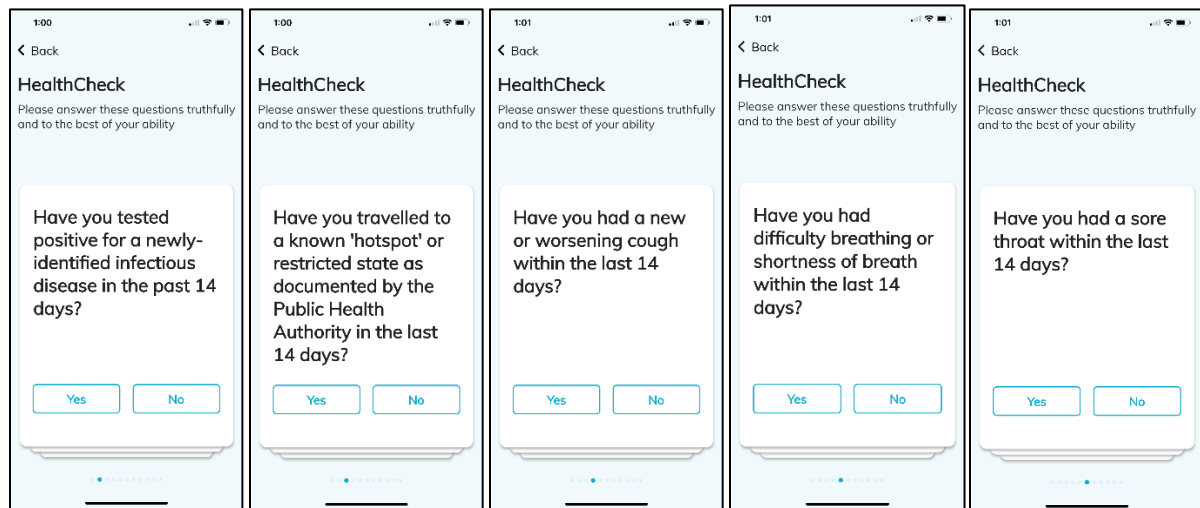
1:00

Back

HealthCheck

Please answer these questions truthfully and to the best of your ability

Have you tested positive for a newly-identified infectious disease in the past 14 days?

Yes

No

1:00

Back

HealthCheck

Please answer these questions truthfully and to the best of your ability

Have you travelled to a known 'hotspot' or restricted state as documented by the Public Health Authority in the last 14 days?

Yes

No

1:01

Back

HealthCheck

Please answer these questions truthfully and to the best of your ability

Have you had a new or worsening cough within the last 14 days?

Yes

No

1:01

Back

HealthCheck

Please answer these questions truthfully and to the best of your ability

Have you had difficulty breathing or shortness of breath within the last 14 days?

Yes

No

1:01

Back

HealthCheck

Please answer these questions truthfully and to the best of your ability

Have you had a sore throat within the last 14 days?

Yes

No